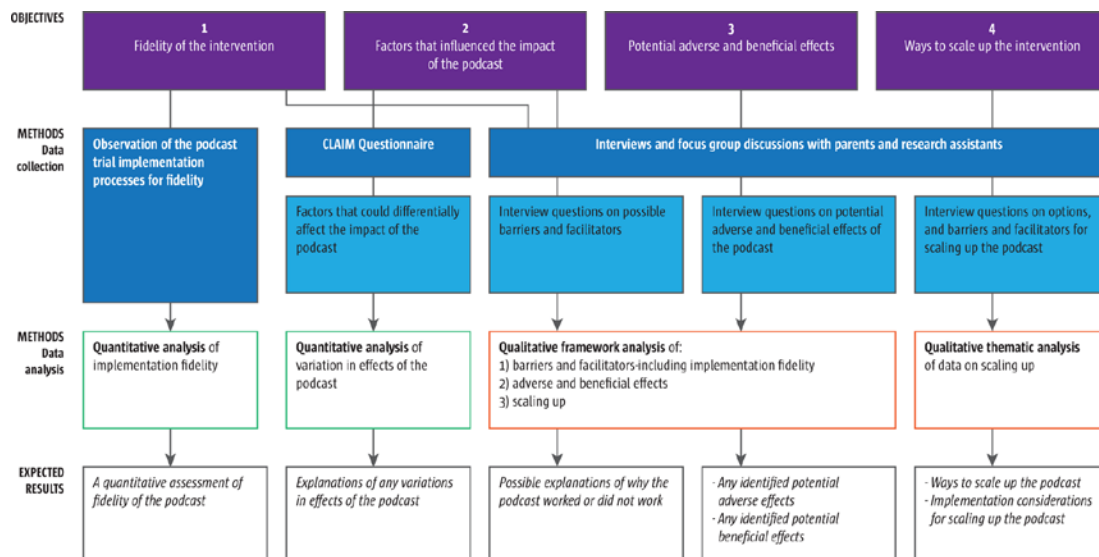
OBJECTIVES

1
Fidelity of the intervention

2
Factors that influenced the impact of the podcast

3
Potential adverse and beneficial effects

4
Ways to scale up the intervention

METHODS
Data collection

Observation of the podcast trial implementation processes for fidelity

CLAIM Questionnaire

Interviews and focus group discussions with parents and research assistants

Factors that could differentially affect the impact of the podcast

Interview questions on possible barriers and facilitators

Interview questions on potential adverse and beneficial effects of the podcast

Interview questions on options, and barriers and facilitators for scaling up the podcast

METHODS
Data analysis

**Quantitative analysis** of implementation fidelity

**Quantitative analysis** of variation in effects of the podcast

**Qualitative framework analysis** of:
1) barriers and facilitators-including implementation fidelity
2) adverse and beneficial effects
3) scaling up

**Qualitative thematic analysis** of data on scaling up

EXPECTED RESULTS

A quantitative assessment of fidelity of the podcast

Explanations of any variations in effects of the podcast

Possible explanations of why the podcast worked or did not work

- Any identified potential adverse effects
- Any identified potential beneficial effects

- Ways to scale up the podcast
- Implementation considerations for scaling up the podcast